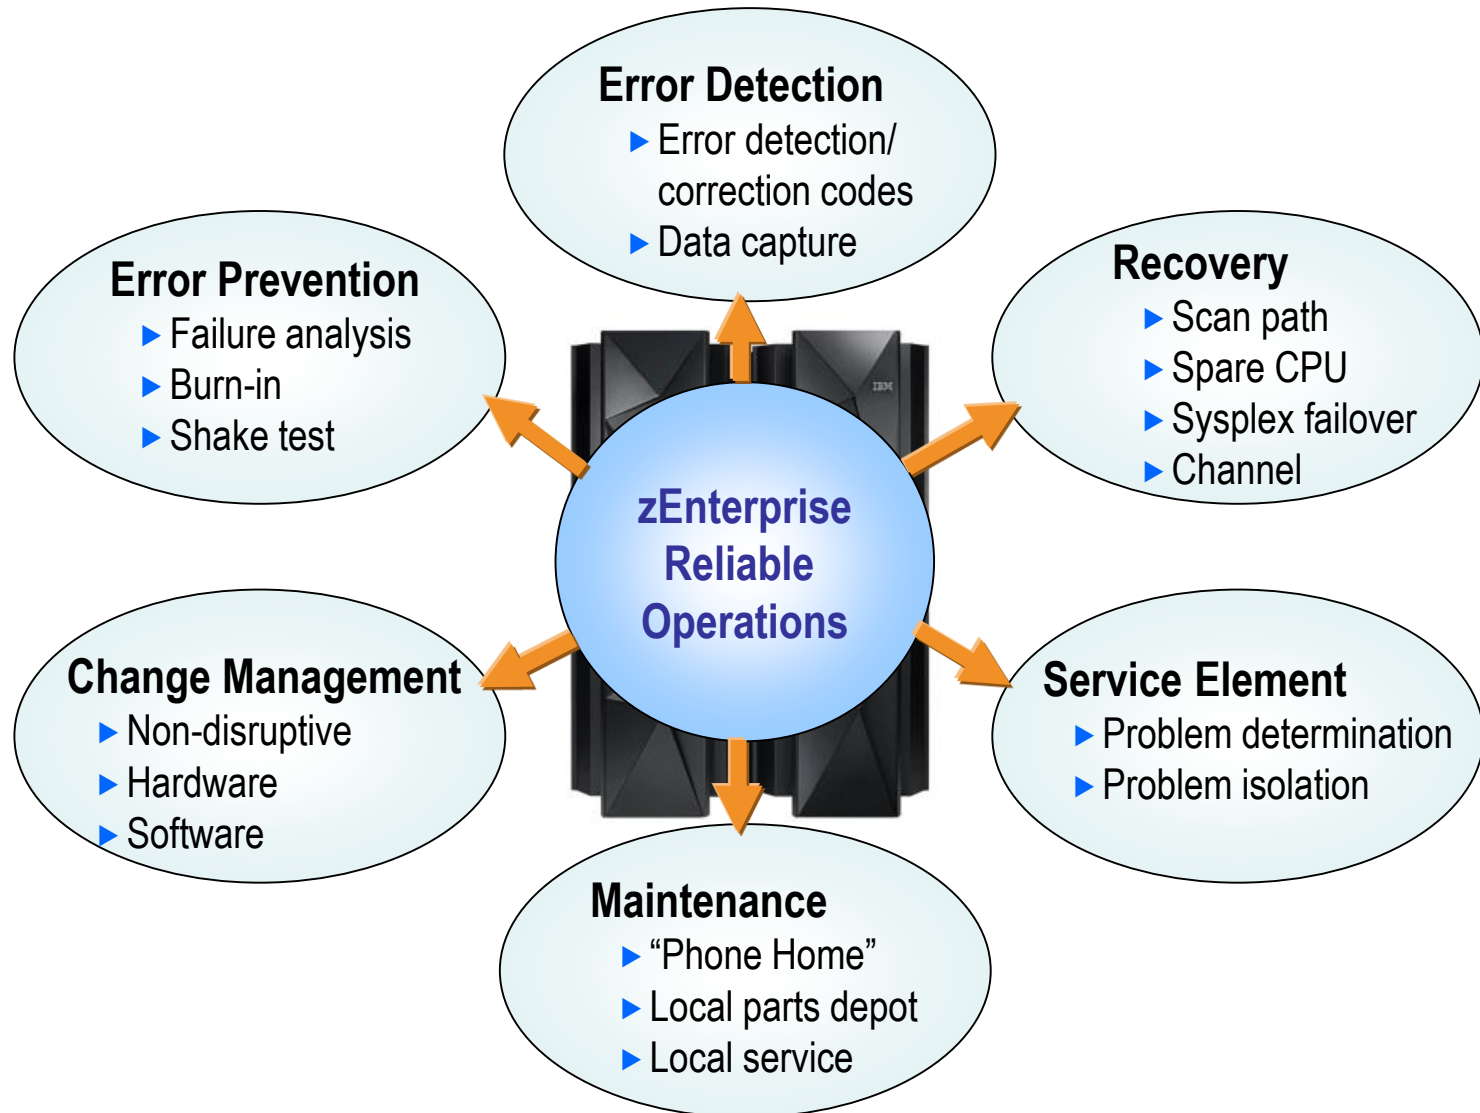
Error Detection
▶ Error detection/ correction codes
▶ Data capture

Error Prevention
▶ Failure analysis
▶ Burn-in
▶ Shake test

Recovery
▶ Scan path
▶ Spare CPU
▶ Sysplex failover
▶ Channel

IBM

zEnterprise Reliable Operations

Change Management
▶ Non-disruptive
▶ Hardware
▶ Software

Service Element
▶ Problem determination
▶ Problem isolation

Maintenance
▶ “Phone Home”
▶ Local parts depot
▶ Local service